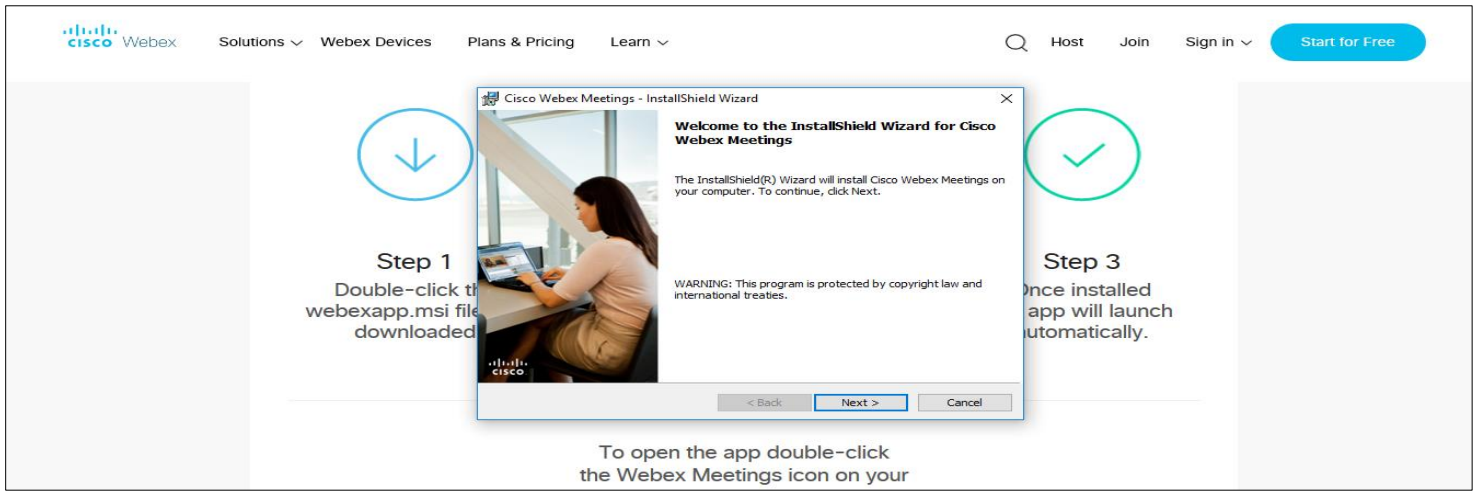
cisco Webex Solutions Webex Devices Plans & Pricing Learn Host Join Sign in Start for Free

Step 1
Double-click th webexapp.msi file downloaded

Cisco Webex Meetings - InstallShield Wizard

Welcome to the InstallShield Wizard for Cisco Webex Meetings

The InstallShield(R) Wizard will install Cisco Webex Meetings on your computer. To continue, click Next.

WARNING: This program is protected by copyright law and international treaties.

cisco

< Back Next > Cancel

Step 3
Once installed app will launch automatically.

To open the app double-click the Webex Meetings icon on your